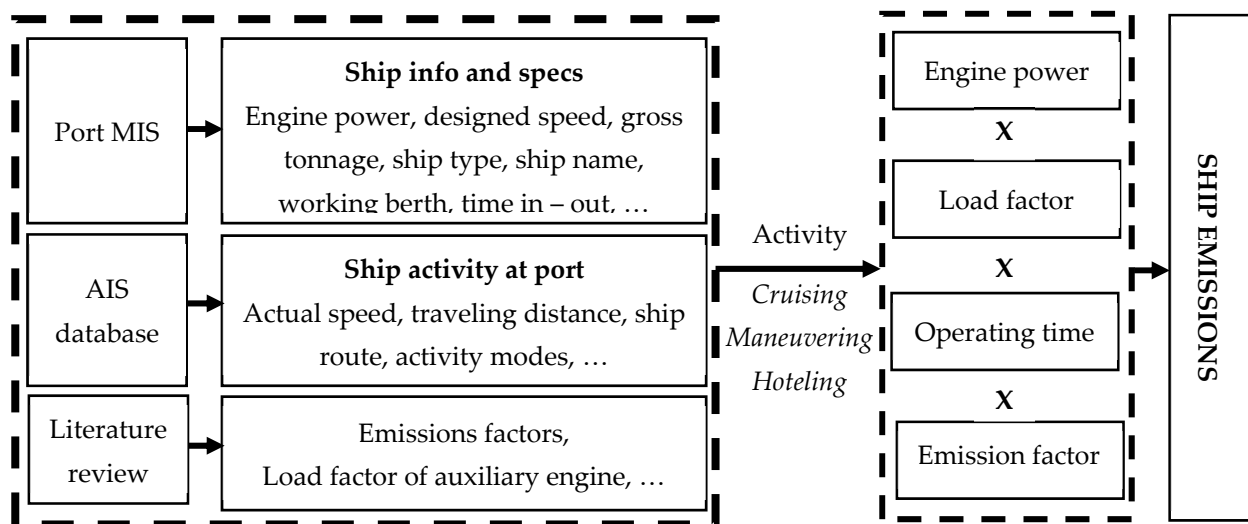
Port MIS

**Ship info and specs**
Engine power, designed speed, gross tonnage, ship type, ship name, working berth, time in – out, …

AIS database

**Ship activity at port**
Actual speed, traveling distance, ship route, activity modes, …

Literature review

Emissions factors,
Load factor of auxiliary engine, …

Activity
*Cruising*
*Maneuvering*
*Hoteling*

Engine power
X
Load factor
X
Operating time
X
Emission factor

**SHIP EMISSIONS**